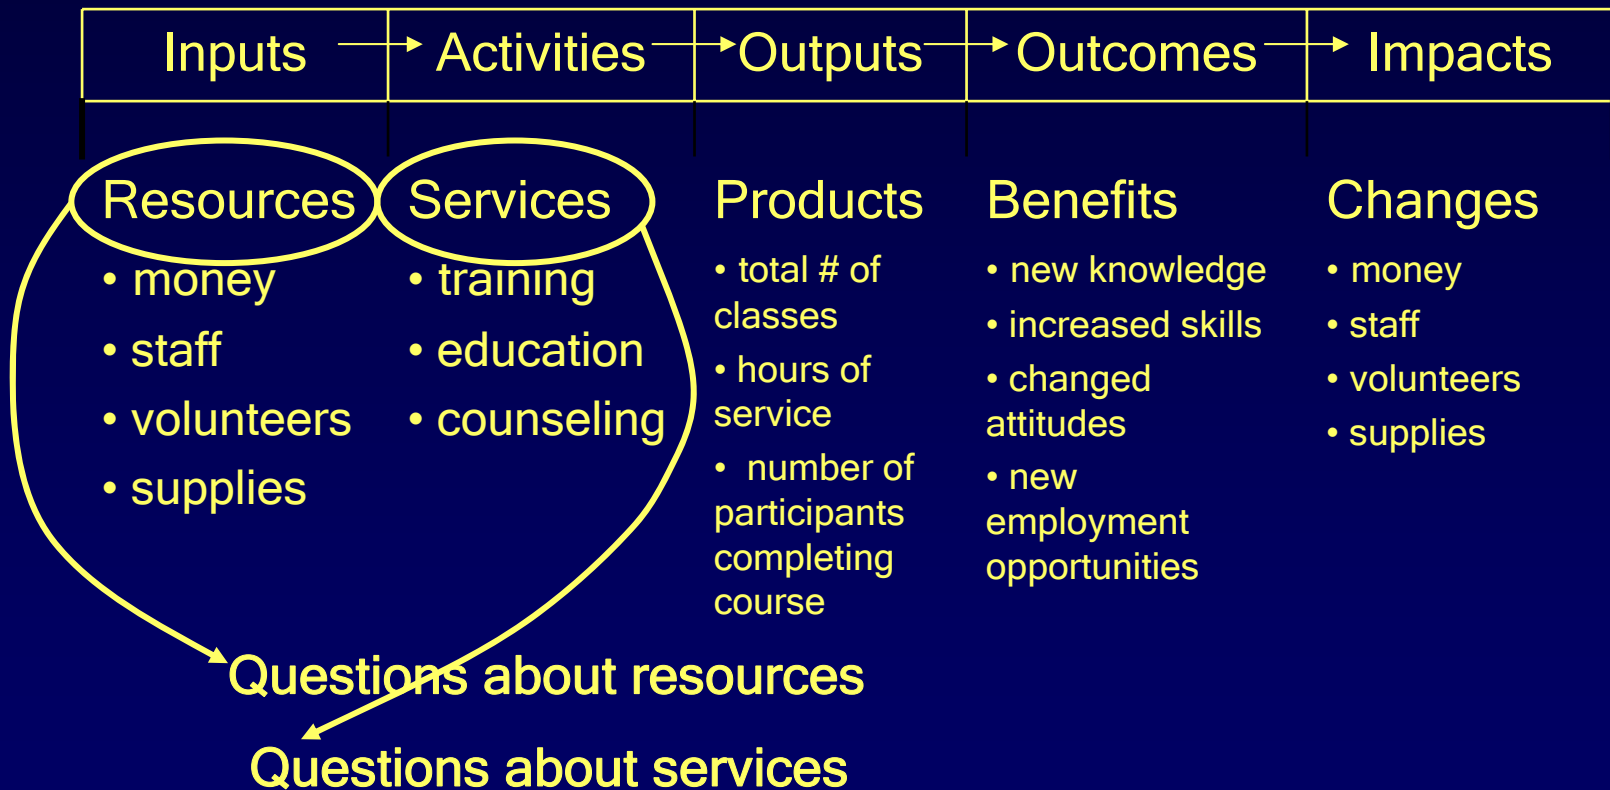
| Inputs | Activities | Outputs | Outcomes | Impacts |
|---|---|---|---|---|
| Resources | Services | Products | Benefits | Changes |
| • money<br>• staff<br>• volunteers<br>• supplies | • training<br>• education<br>• counseling | • total # of classes<br>• hours of service<br>• number of participants completing course | • new knowledge<br>• increased skills<br>• changed attitudes<br>• new employment opportunities | • money<br>• staff<br>• volunteers<br>• supplies |

Questions about resources

Questions about services